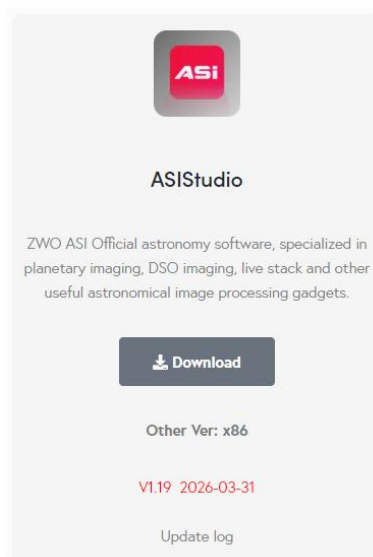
ASi

ASIStudio

ZWO ASI Official astronomy software, specialized in planetary imaging, DSO imaging, live stack and other useful astronomical image processing gadgets.

Download

Other Ver: x86

V1.19 2026-03-31

Update log